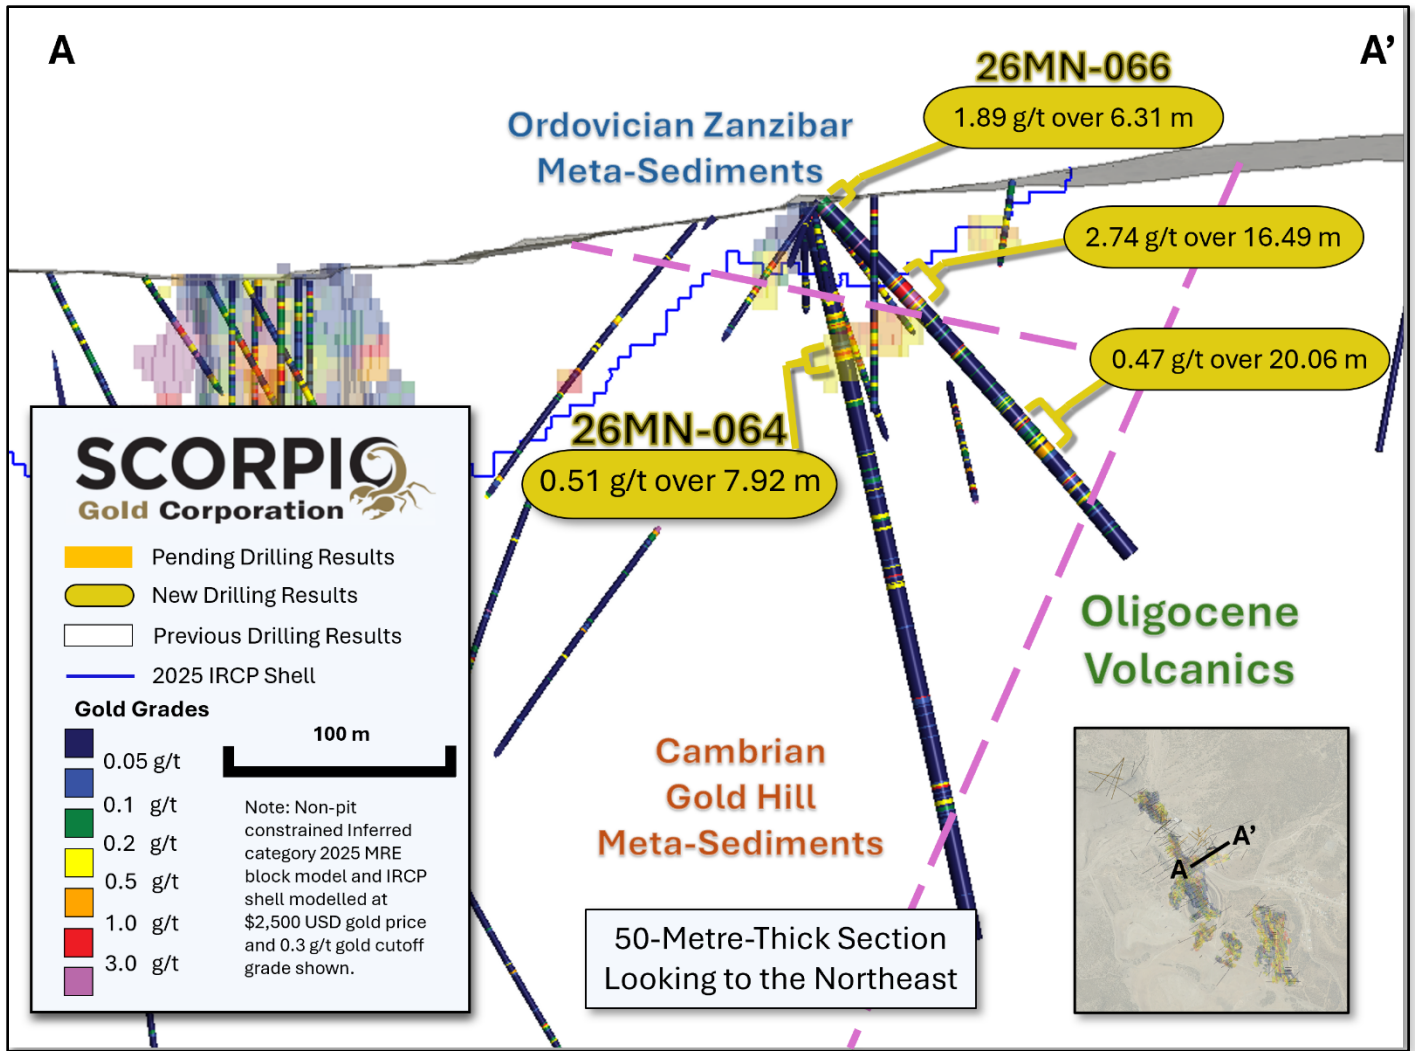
A

A'

26MN-066

1.89 g/t over 6.31 m

Ordovician Zanzibar Meta-Sediments

2.74 g/t over 16.49 m

0.47 g/t over 20.06 m

26MN-064

0.51 g/t over 7.92 m

SCORPIO Gold Corporation

Pending Drilling Results

New Drilling Results

Previous Drilling Results

2025 IRCP Shell

Gold Grades

0.05 g/t

0.1 g/t

0.2 g/t

0.5 g/t

1.0 g/t

3.0 g/t

100 m

Note: Non-pit constrained Inferred category 2025 MRE block model and IRCP shell modelled at $2,500 USD gold price and 0.3 g/t gold cutoff grade shown.

Oligocene Volcanics

Cambrian Gold Hill Meta-Sediments

50-Metre-Thick Section Looking to the Northeast

A

A'